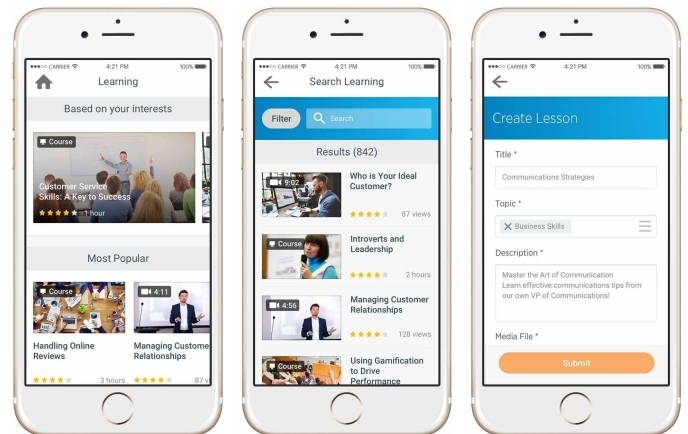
●●●○○ CARRIER 4:21 PM 100%

Learning

Based on your interests

Course

Customer Service Skills: A Key to Success

★★★★★ 1 hour

Most Popular

Course

Handling Online Reviews

★★★★ 3 hours

4:11

Managing Custome Relationships

★★★★ 87 v

●●●○○ CARRIER 4:21 PM 100%

Search Learning

Filter

Search

Results (842)

9:02

Who is Your Ideal Customer?

★★★★ 87 views

Course

Introverts and Leadership

★★★★ 2 hours

4:56

Managing Customer Relationships

★★★★ 128 views

Course

Using Gamification to Drive Performance

●●●○○ CARRIER 4:21 PM 100%

Create Lesson

Title *

Communications Strategies

Topic *

Business Skills

Description *

Master the Art of Communication
Learn effective communications tips from our own VP of Communications!

Media File *

Submit